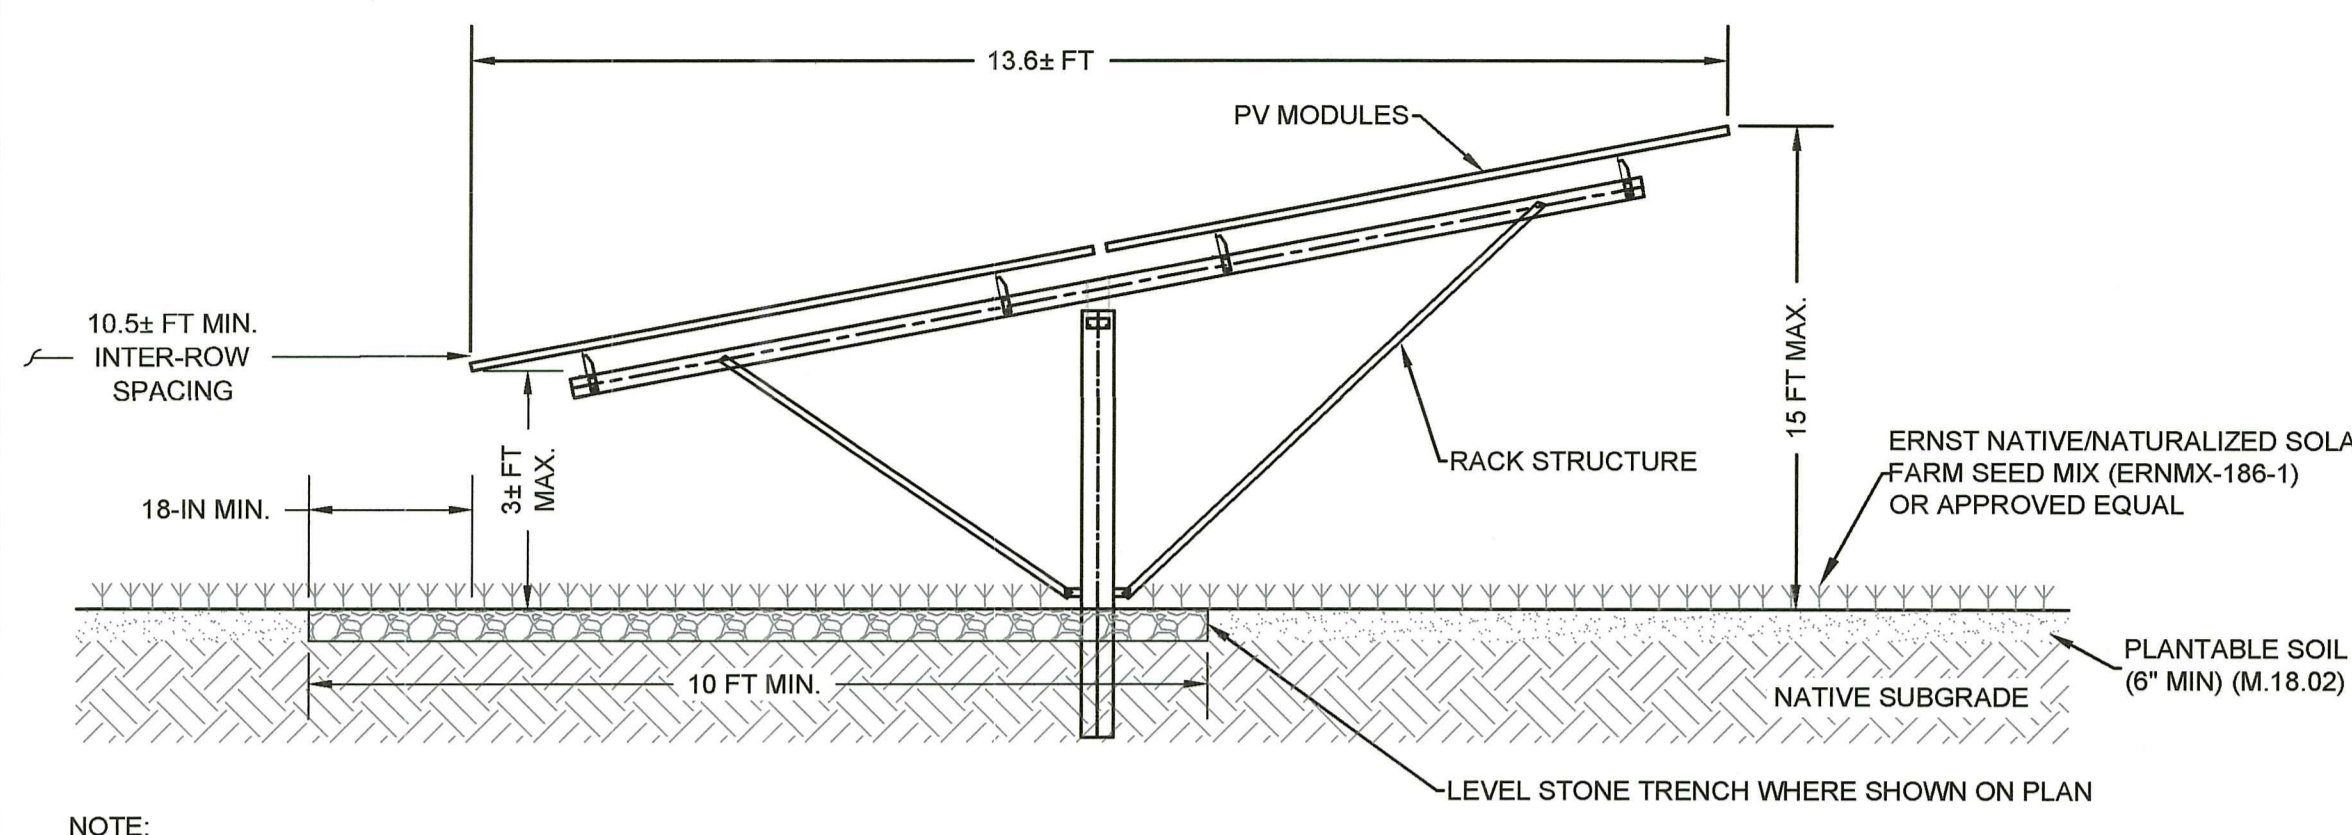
13.6± FT

PV MODULES

10.5± FT MIN. INTER-ROW SPACING

3± FT MAX.

15 FT MAX.

RACK STRUCTURE

ERNST NATIVE/NATURALIZED SOLA
FARM SEED MIX (ERNMX-186-1)
OR APPROVED EQUAL

18-IN MIN.

10 FT MIN.

NATIVE SUBGRADE

PLANTABLE SOIL
(6" MIN) (M.18.02)

LEVEL STONE TRENCH WHERE SHOWN ON PLAN

NOTE: